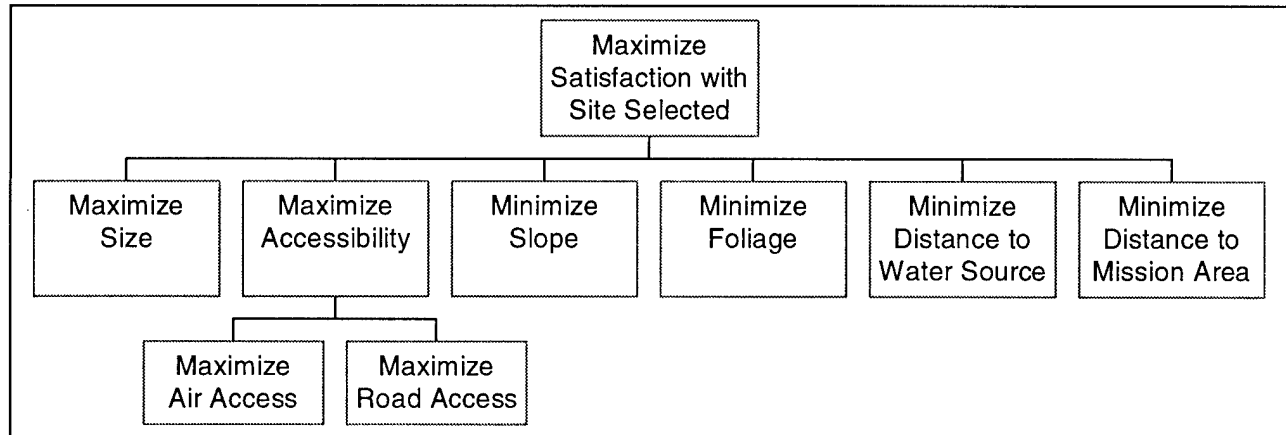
Maximize Satisfaction with Site Selected

Maximize Size

Maximize Accessibility

Minimize Slope

Minimize Foliage

Minimize Distance to Water Source

Minimize Distance to Mission Area

Maximize Air Access

Maximize Road Access